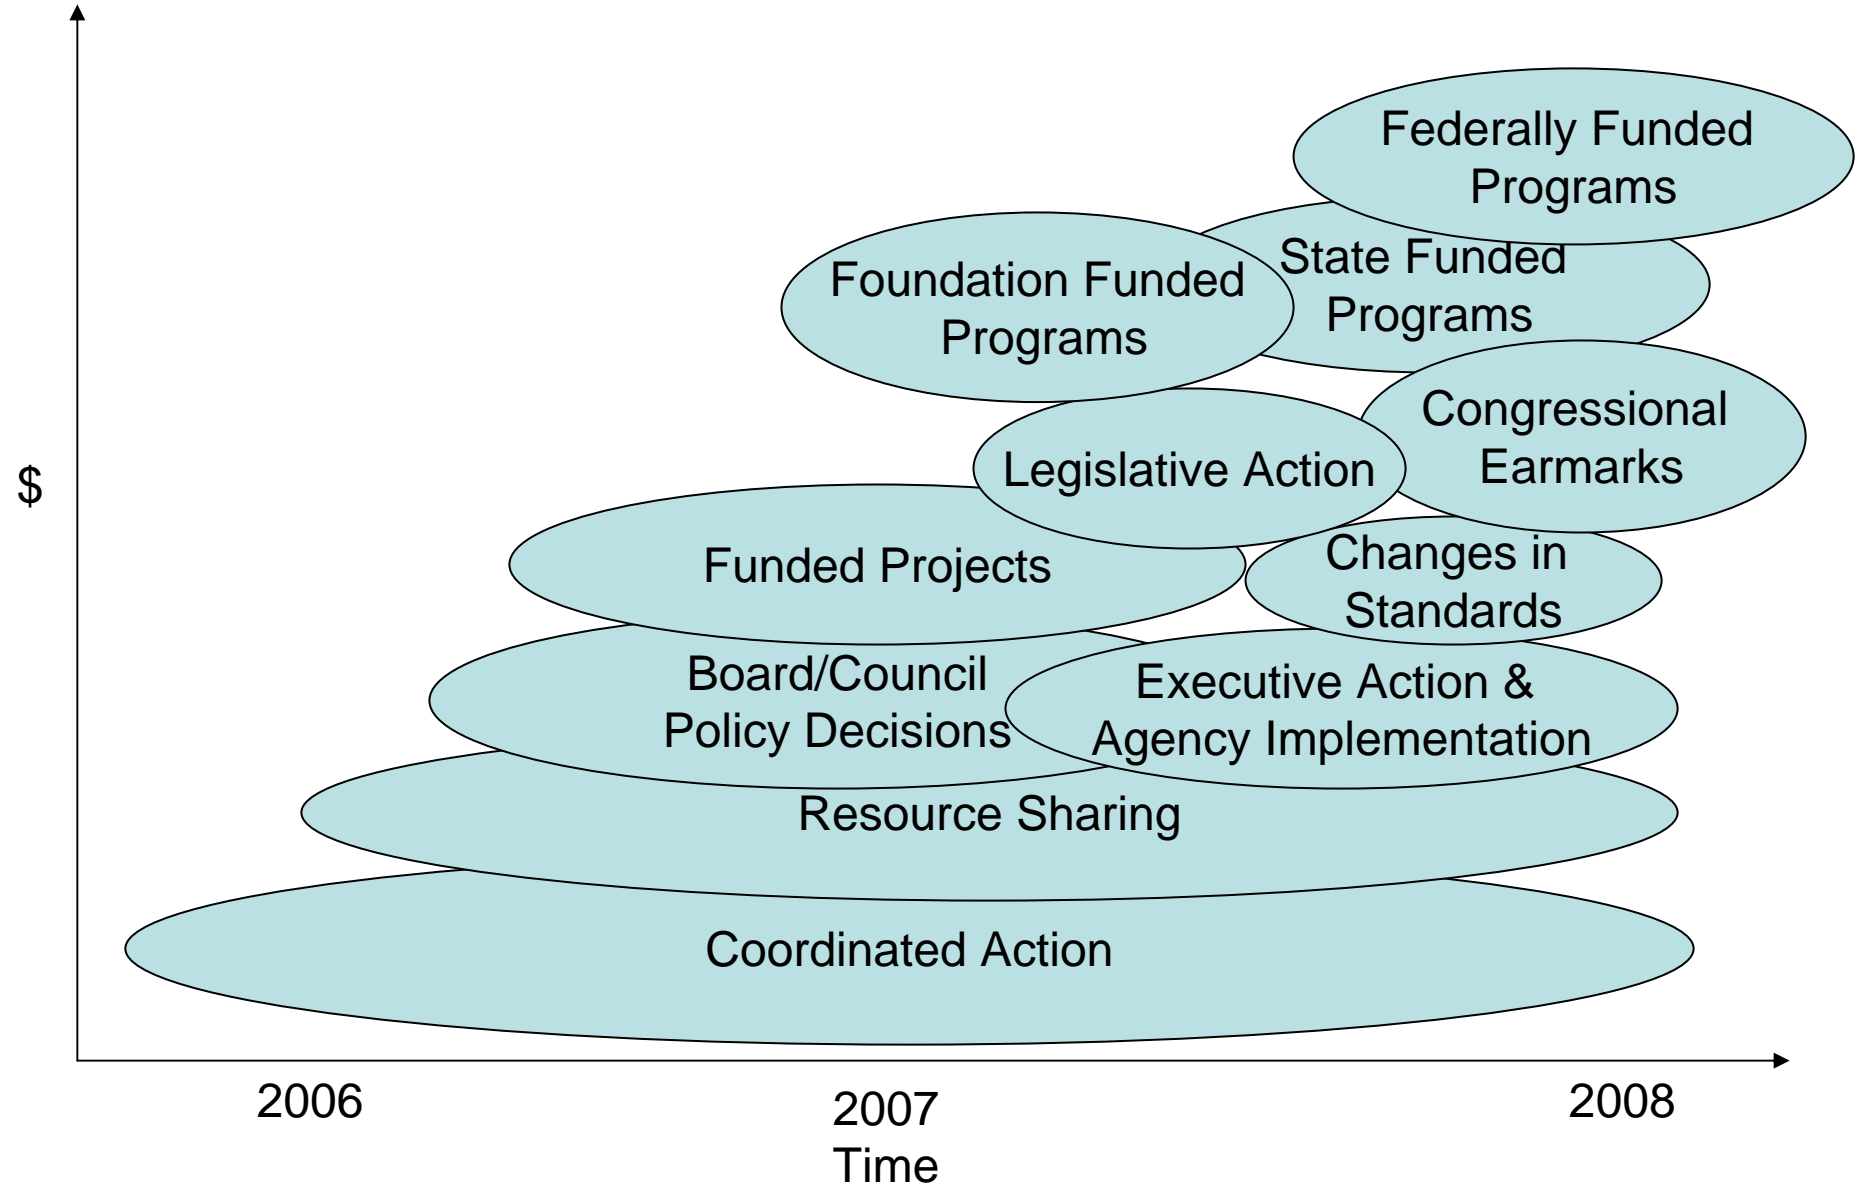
$

Federally Funded Programs

State Funded Programs

Foundation Funded Programs

Congressional Earmarks

Legislative Action

Funded Projects

Changes in Standards

Board/Council Policy Decisions

Executive Action & Agency Implementation

Resource Sharing

Coordinated Action

2006

2007
Time

2008